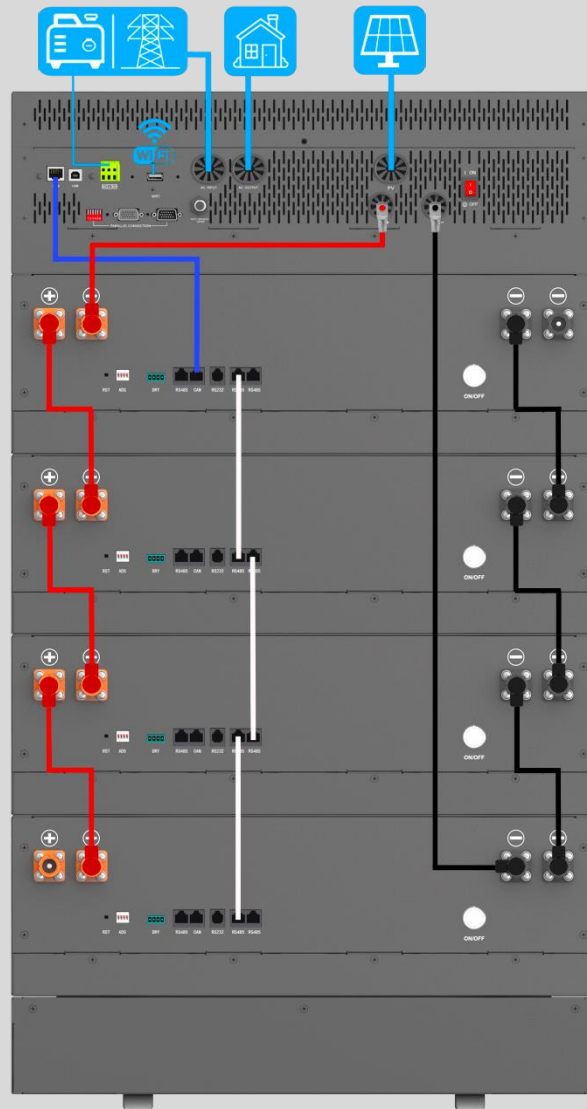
WiFi

AC INPUT

AC OUTPUT

PV

ON

OFF

PARALLEL CONNECTION

RST ADS DRY RS485 CAN RS232 RS485 RS485

ON/OFF

RST ADS DRY RS485 CAN RS232 RS485 RS485

ON/OFF

RST ADS DRY RS485 CAN RS232 RS485 RS485

ON/OFF

RST ADS DRY RS485 CAN RS232 RS485 RS485

ON/OFF